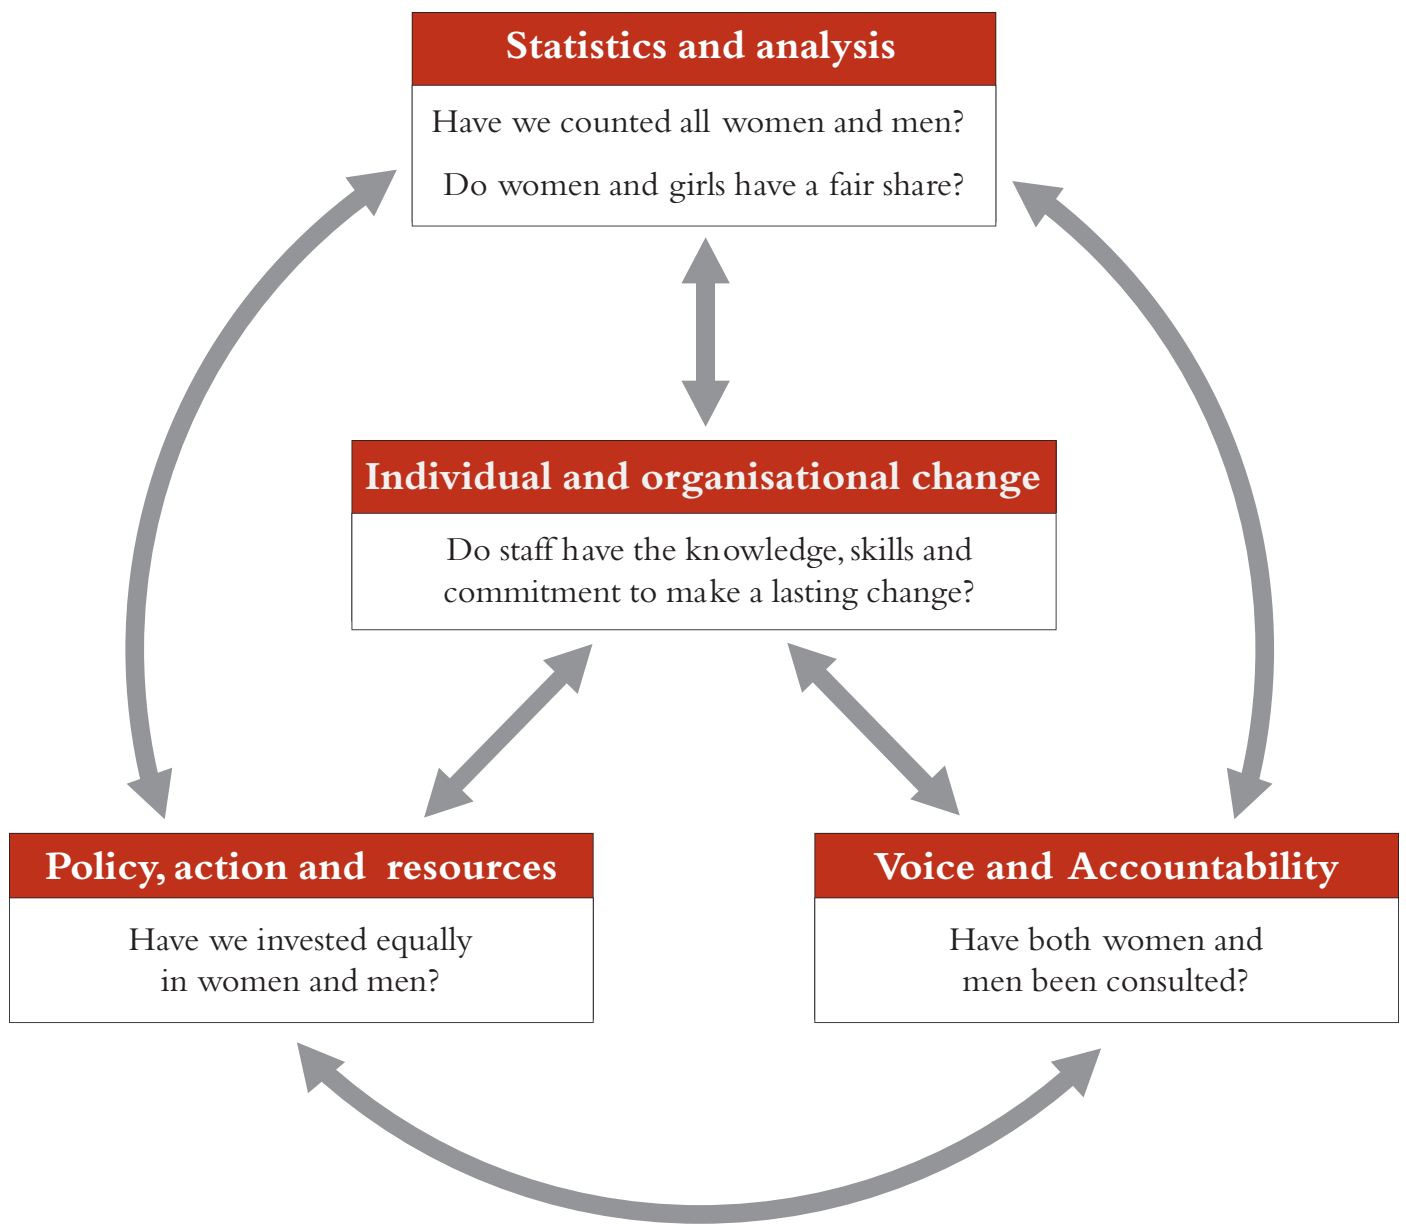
Statistics and analysis

Have we counted all women and men?

Do women and girls have a fair share?

Individual and organisational change

Do staff have the knowledge, skills and commitment to make a lasting change?

Policy, action and resources

Have we invested equally in women and men?

Voice and Accountability

Have both women and men been consulted?